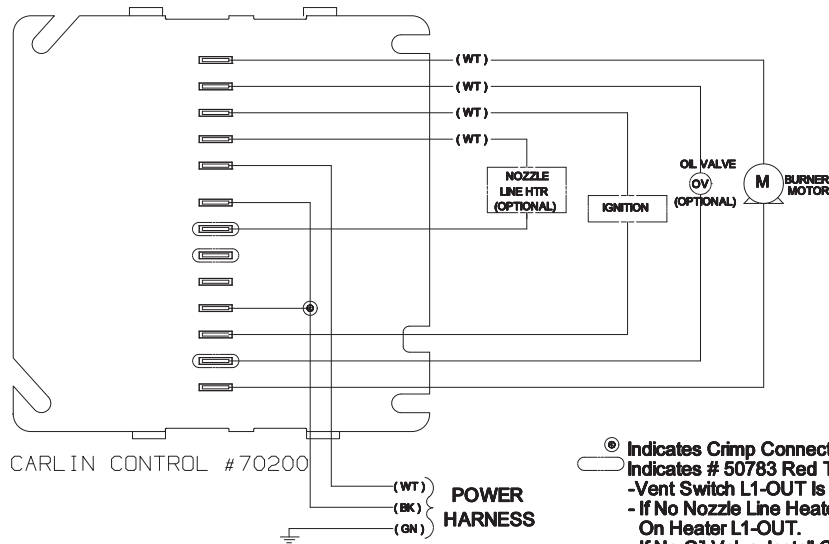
(WT)
(WT)
(WT)
(WT)
NOZZLE LINE HTR (OPTIONAL)
IGNITION
OIL VALVE
OV
(OPTIONAL)
M
BURNER MOTOR
CARLIN CONTROL #70200
(WT)
(BK)
(GN)
POWER HARNESS
Indicates Crimp Connect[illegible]
Indicates # 50783 Red T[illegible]
-Vent Switch L1-OUT Is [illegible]
- If No Nozzle Line Heate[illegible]
On Heater L1-OUT.
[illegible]